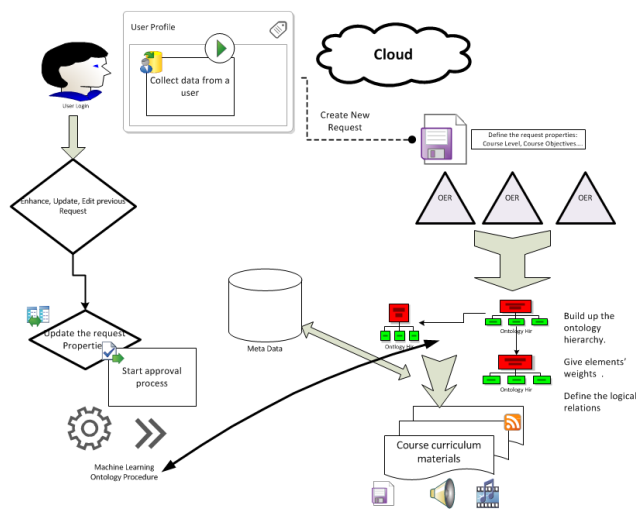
User Profile

Collect data from a user

Cloud

User Login

Create New Request

Define the request properties: Course Level, Course Objectives...

Enhance, Update, Edit previous Request

OER

OER

OER

Meta Data

Ontology Hir

Ontology Hir

Build up the ontology hierarchy.

Give elements' weights .

Define the logical relations

Update the request Properties

Start approval process

Course curriculum materials

Machine Learning Ontology Procedure